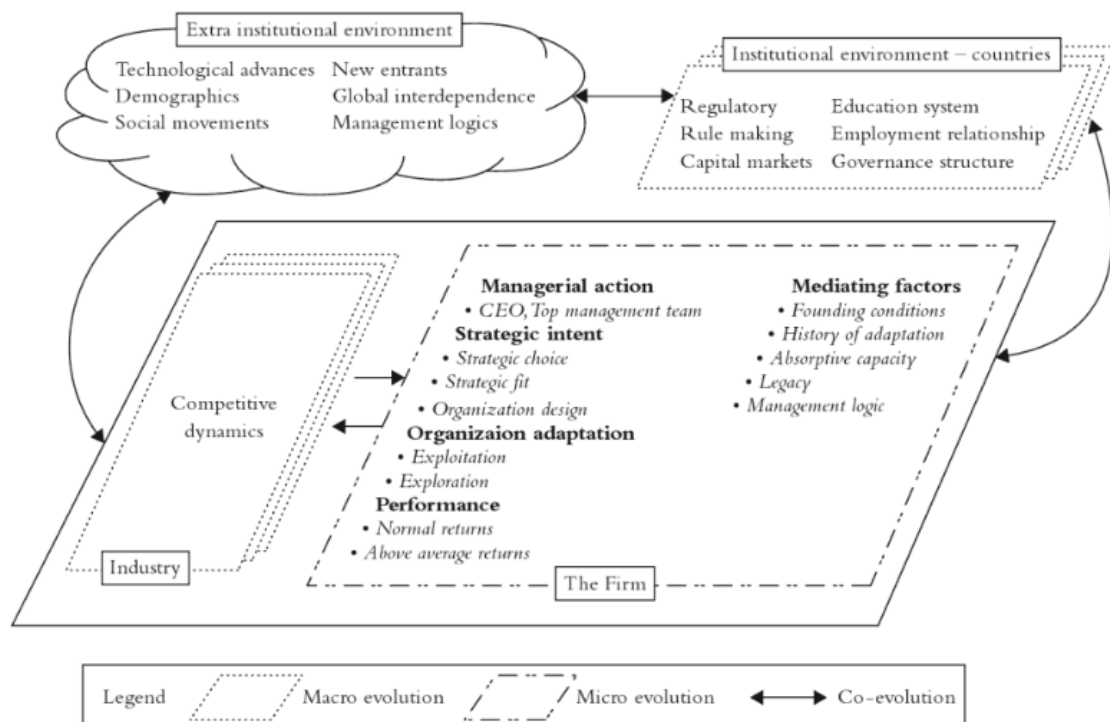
Extra institutional environment

Technological advances
Demographics
Social movements

New entrants
Global interdependence
Management logics

Institutional environment – countries

Regulatory
Rule making
Capital markets

Education system
Employment relationship
Governance structure

Competitive dynamics

Industry

Managerial action
• CEO, Top management team
Strategic intent
• Strategic choice
• Strategic fit
• Organization design
Organizaion adaptation
• Exploitation
• Exploration
Performance
• Normal returns
• Above average returns

Mediating factors
• Founding conditions
• History of adaptation
• Absorptive capacity
• Legacy
• Management logic

The Firm

Legend   Macro evolution   Micro evolution   Co-evolution